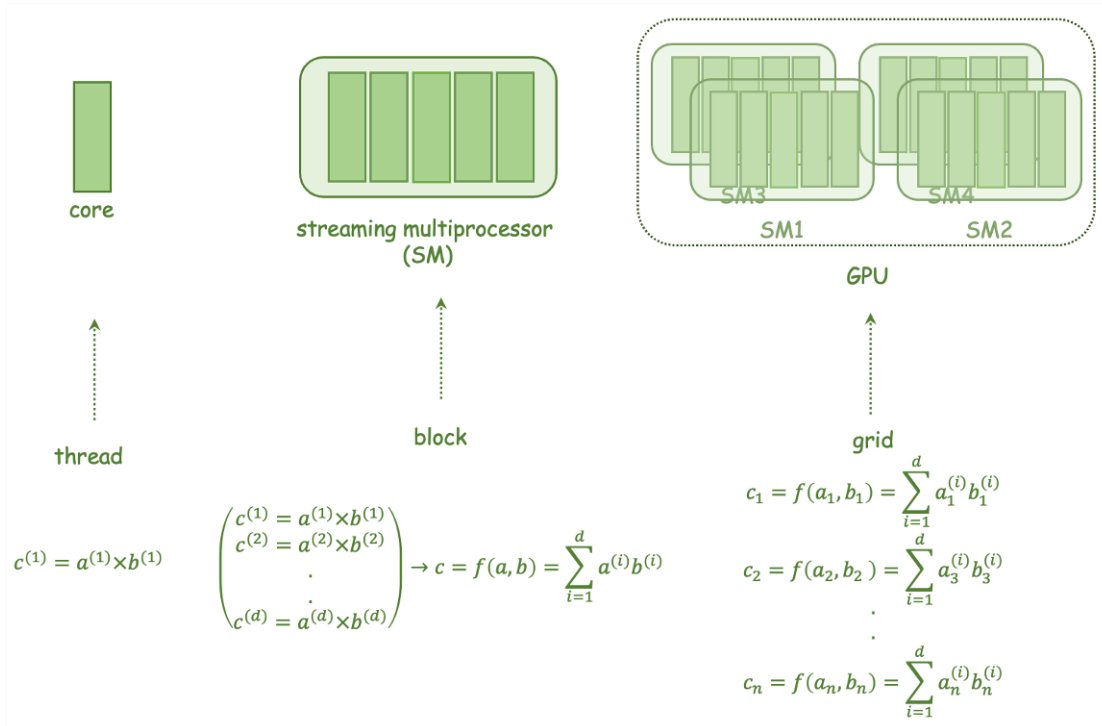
core

streaming multiprocessor (SM)

SM3 SM4
SM1 SM2

GPU

thread

block

grid

$c^{(1)} = a^{(1)} \times b^{(1)}$

$\begin{pmatrix} c^{(1)} = a^{(1)} \times b^{(1)} \\ c^{(2)} = a^{(2)} \times b^{(2)} \\ . \\ . \\ c^{(d)} = a^{(d)} \times b^{(d)} \end{pmatrix} \rightarrow c = f(a, b) = \sum_{i=1}^{d} a^{(i)} b^{(i)}$

$c_1 = f(a_1, b_1) = \sum_{i=1}^{d} a_1^{(i)} b_1^{(i)}$

$c_2 = f(a_2, b_2) = \sum_{i=1}^{d} a_3^{(i)} b_3^{(i)}$

.
.

$c_n = f(a_n, b_n) = \sum_{i=1}^{d} a_n^{(i)} b_n^{(i)}$